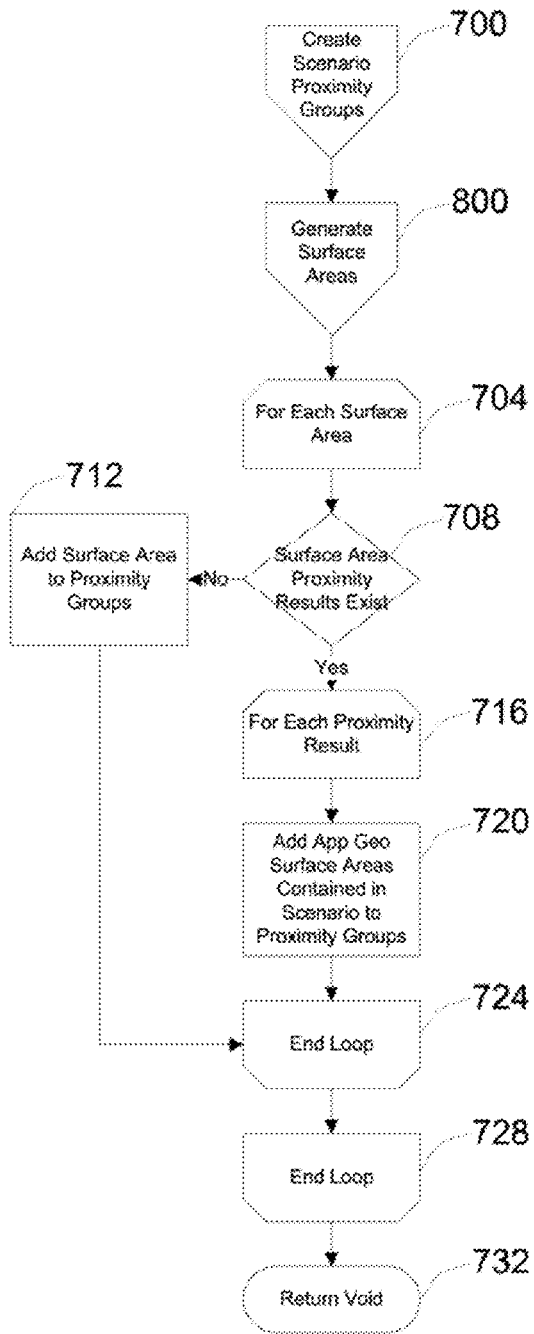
Create Scenario Proximity Groups

700

Generate Surface Areas

800

For Each Surface Area

704

712

Add Surface Area to Proximity Groups

No

Surface Area Proximity Results Exist

708

Yes

For Each Proximity Result

716

Add App Geo Surface Areas Contained in Scenario to Proximity Groups

720

End Loop

724

End Loop

728

Return Void

732